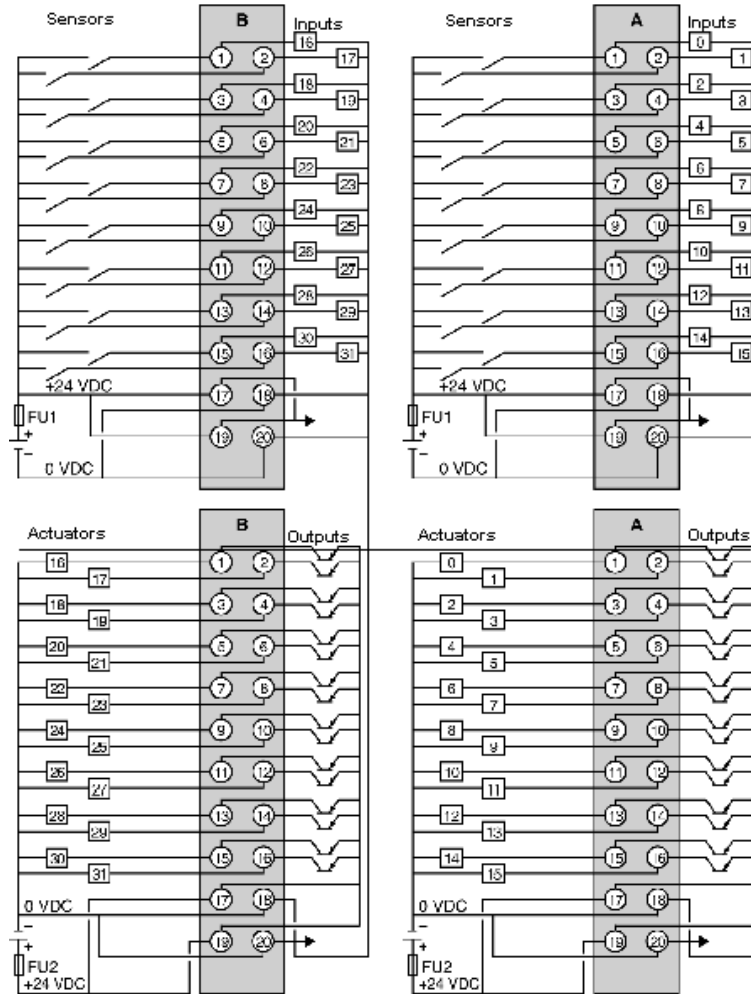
Sensors

B

Inputs

16 17 18 19 20 21 22 23 24 25 26 27 28 29 30 31

1 2 3 4 5 6 7 8 9 10 11 12 13 14 15 16 17 18 19 20

+24 VDC

FU1

+

−

0 VDC

Sensors

A

Inputs

0 1 2 3 4 5 6 7 8 9 10 11 12 13 14 15

1 2 3 4 5 6 7 8 9 10 11 12 13 14 15 16 17 18 19 20

+24 VDC

FU1

+

−

0 VDC

Actuators

B

Outputs

16 17 18 19 20 21 22 23 24 25 26 27 28 29 30 31

1 2 3 4 5 6 7 8 9 10 11 12 13 14 15 16 17 18 19 20

0 VDC

−

+

FU2

+24 VDC

Actuators

A

Outputs

0 1 2 3 4 5 6 7 8 9 10 11 12 13 14 15

1 2 3 4 5 6 7 8 9 10 11 12 13 14 15 16 17 18 19 20

0 VDC

−

+

FU2

+24 VDC